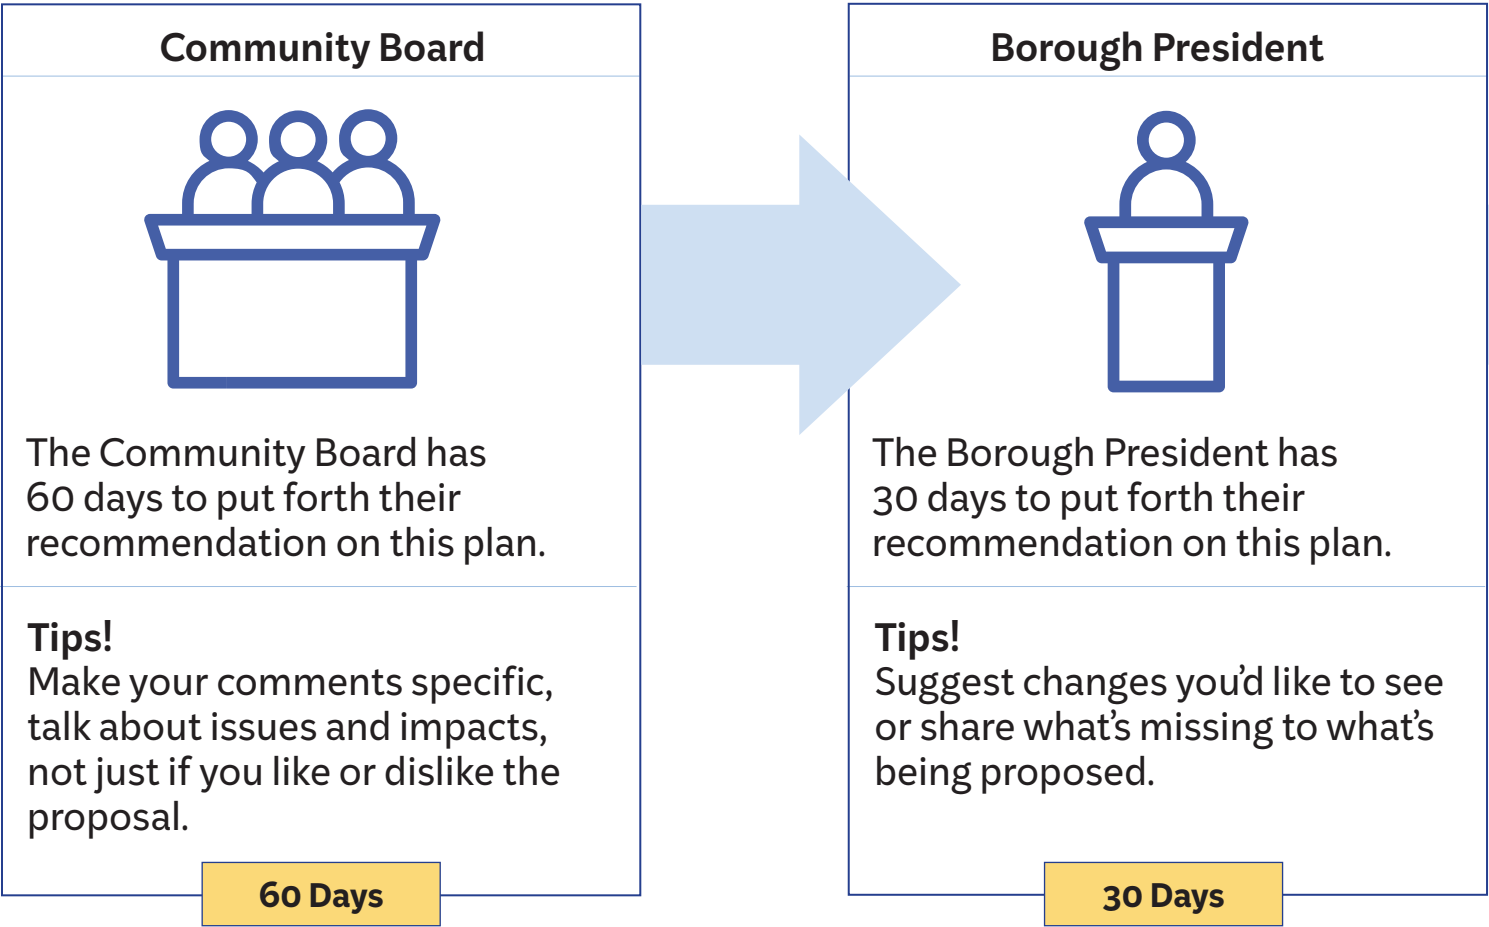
Community Board

The Community Board has 60 days to put forth their recommendation on this plan.

Tips!
Make your comments specific, talk about issues and impacts, not just if you like or dislike the proposal.

60 Days

Borough President

The Borough President has 30 days to put forth their recommendation on this plan.

Tips!
Suggest changes you'd like to see or share what's missing to what's being proposed.

30 Days